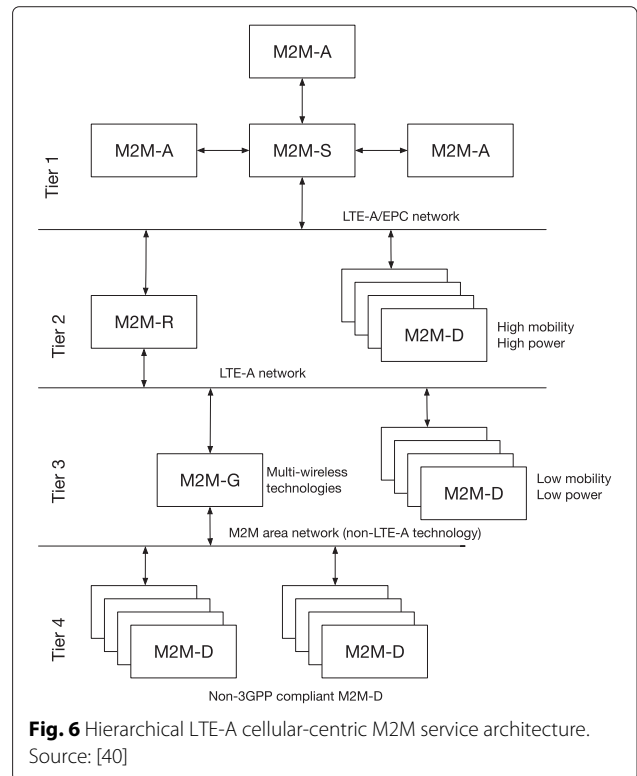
M2M-A

M2M-A

M2M-S

M2M-A

Tier 1

LTE-A/EPC network

Tier 2

M2M-R

M2M-D

High mobility
High power

LTE-A network

Tier 3

M2M-G

Multi-wireless technologies

M2M-D

Low mobility
Low power

M2M area network (non-LTE-A technology)

Tier 4

M2M-D

M2M-D

Non-3GPP compliant M2M-D

**Fig. 6** Hierarchical LTE-A cellular-centric M2M service architecture. Source: [40]